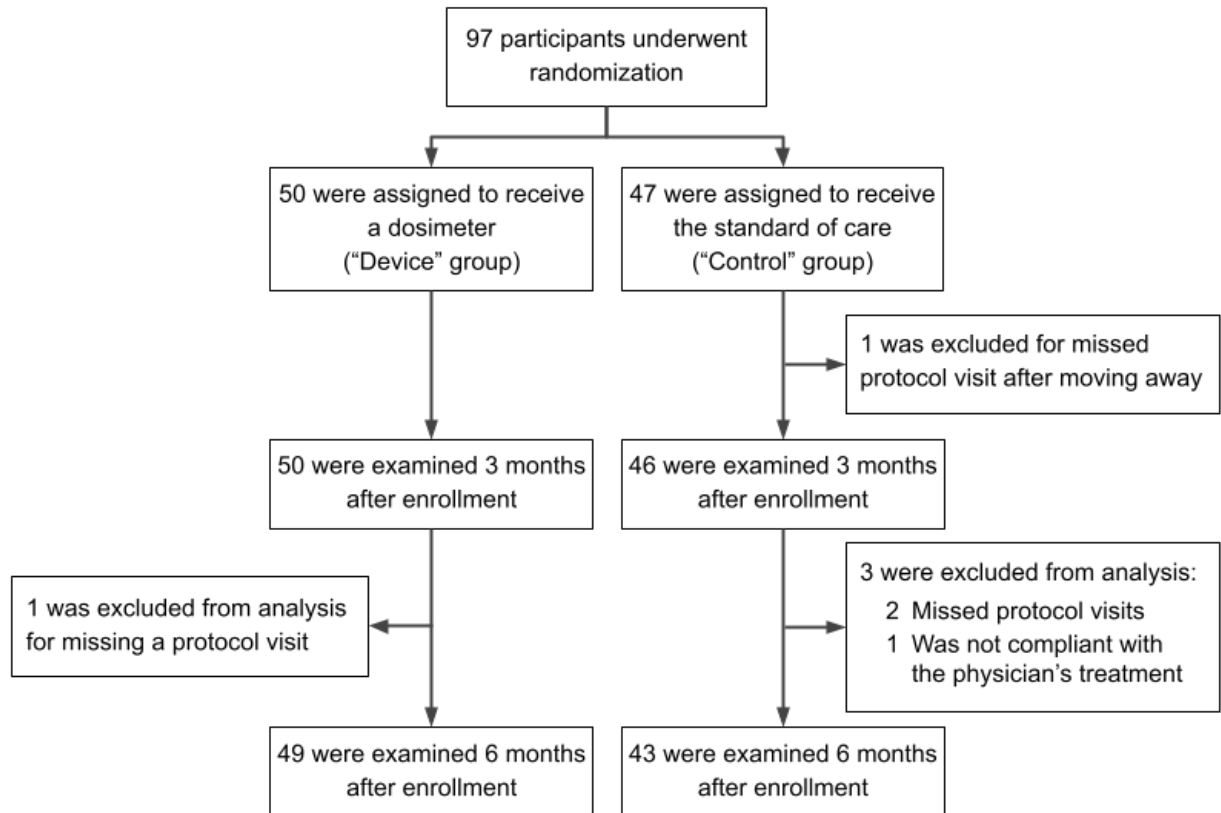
97 participants underwent randomization

50 were assigned to receive a dosimeter ("Device" group)

47 were assigned to receive the standard of care ("Control" group)

1 was excluded for missed protocol visit after moving away

50 were examined 3 months after enrollment

46 were examined 3 months after enrollment

1 was excluded from analysis for missing a protocol visit

3 were excluded from analysis:
2 Missed protocol visits
1 Was not compliant with the physician's treatment

49 were examined 6 months after enrollment

43 were examined 6 months after enrollment